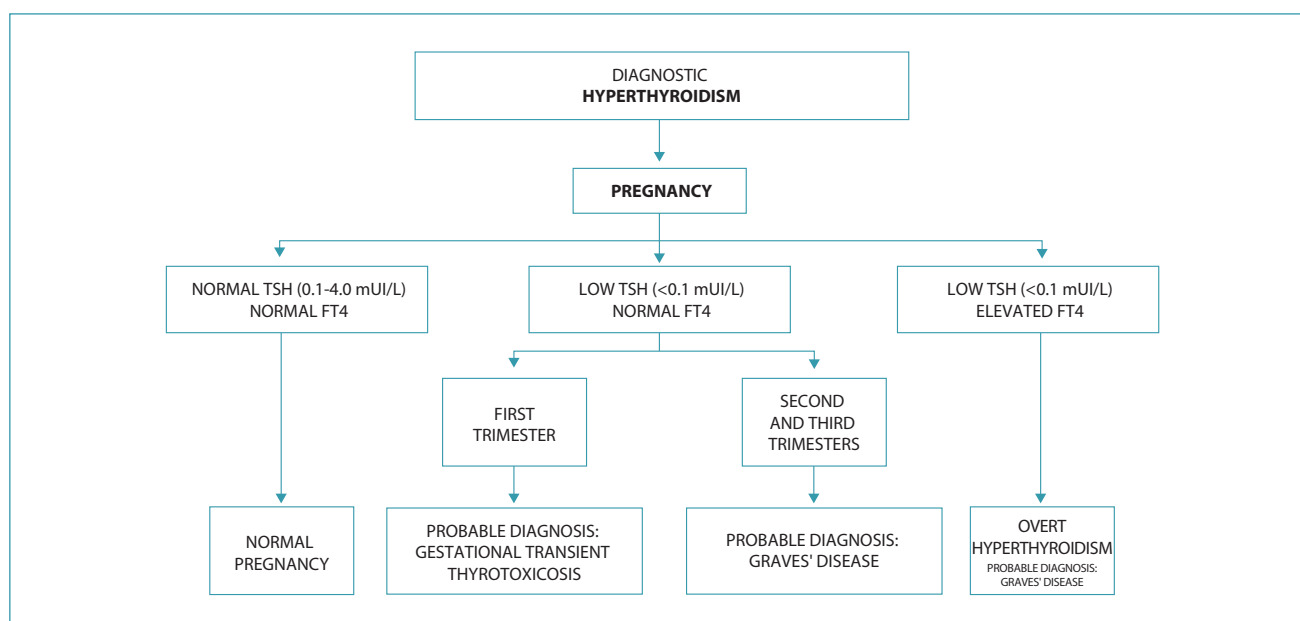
DIAGNOSTIC
**HYPERTHYROIDISM**

**PREGNANCY**

NORMAL TSH (0.1-4.0 mUI/L)
NORMAL FT4

LOW TSH (<0.1 mUI/L)
NORMAL FT4

LOW TSH (<0.1 mUI/L)
ELEVATED FT4

FIRST
TRIMESTER

SECOND
AND THIRD
TRIMESTERS

NORMAL
PREGNANCY

PROBABLE DIAGNOSIS:
GESTATIONAL TRANSIENT
THYROTOXICOSIS

PROBABLE DIAGNOSIS:
GRAVES' DISEASE

OVERT
HYPERTHYROIDISM
PROBABLE DIAGNOSIS:
GRAVES' DISEASE